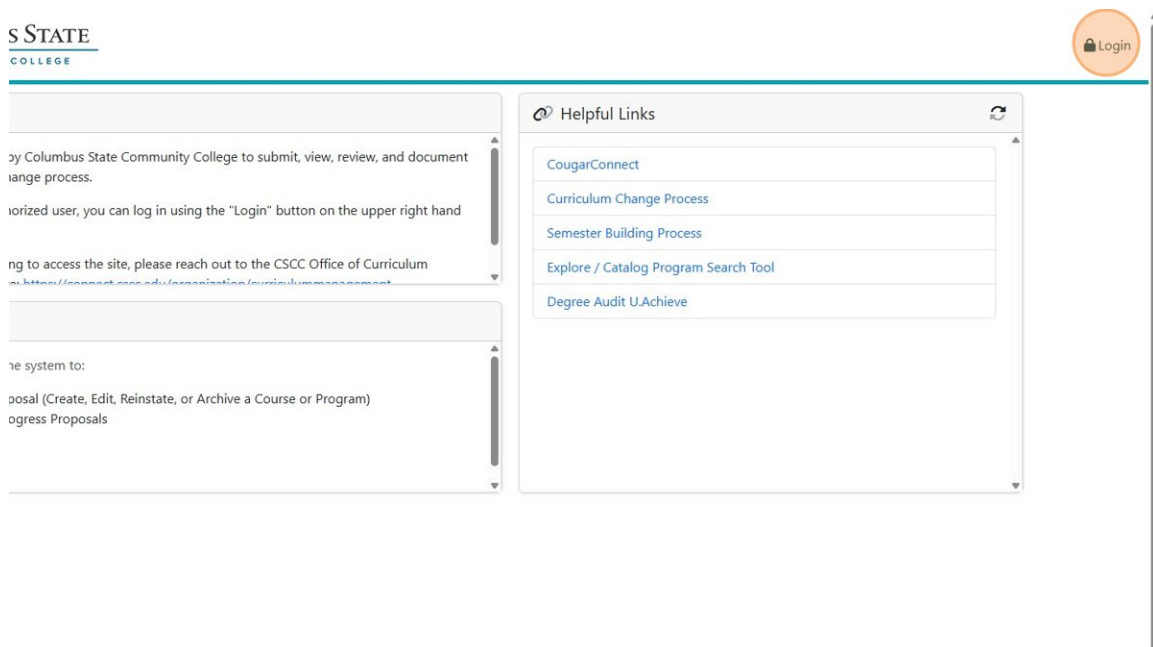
S STATE
COLLEGE

Login

by Columbus State Community College to submit, view, review, and document hange process.

horized user, you can log in using the "Login" button on the upper right hand

ng to access the site, please reach out to the CSCC Office of Curriculum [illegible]

he system to:

posal (Create, Edit, Reinstate, or Archive a Course or Program)
ogress Proposals

Helpful Links

CougarConnect
Curriculum Change Process
Semester Building Process
Explore / Catalog Program Search Tool
Degree Audit U.Achieve